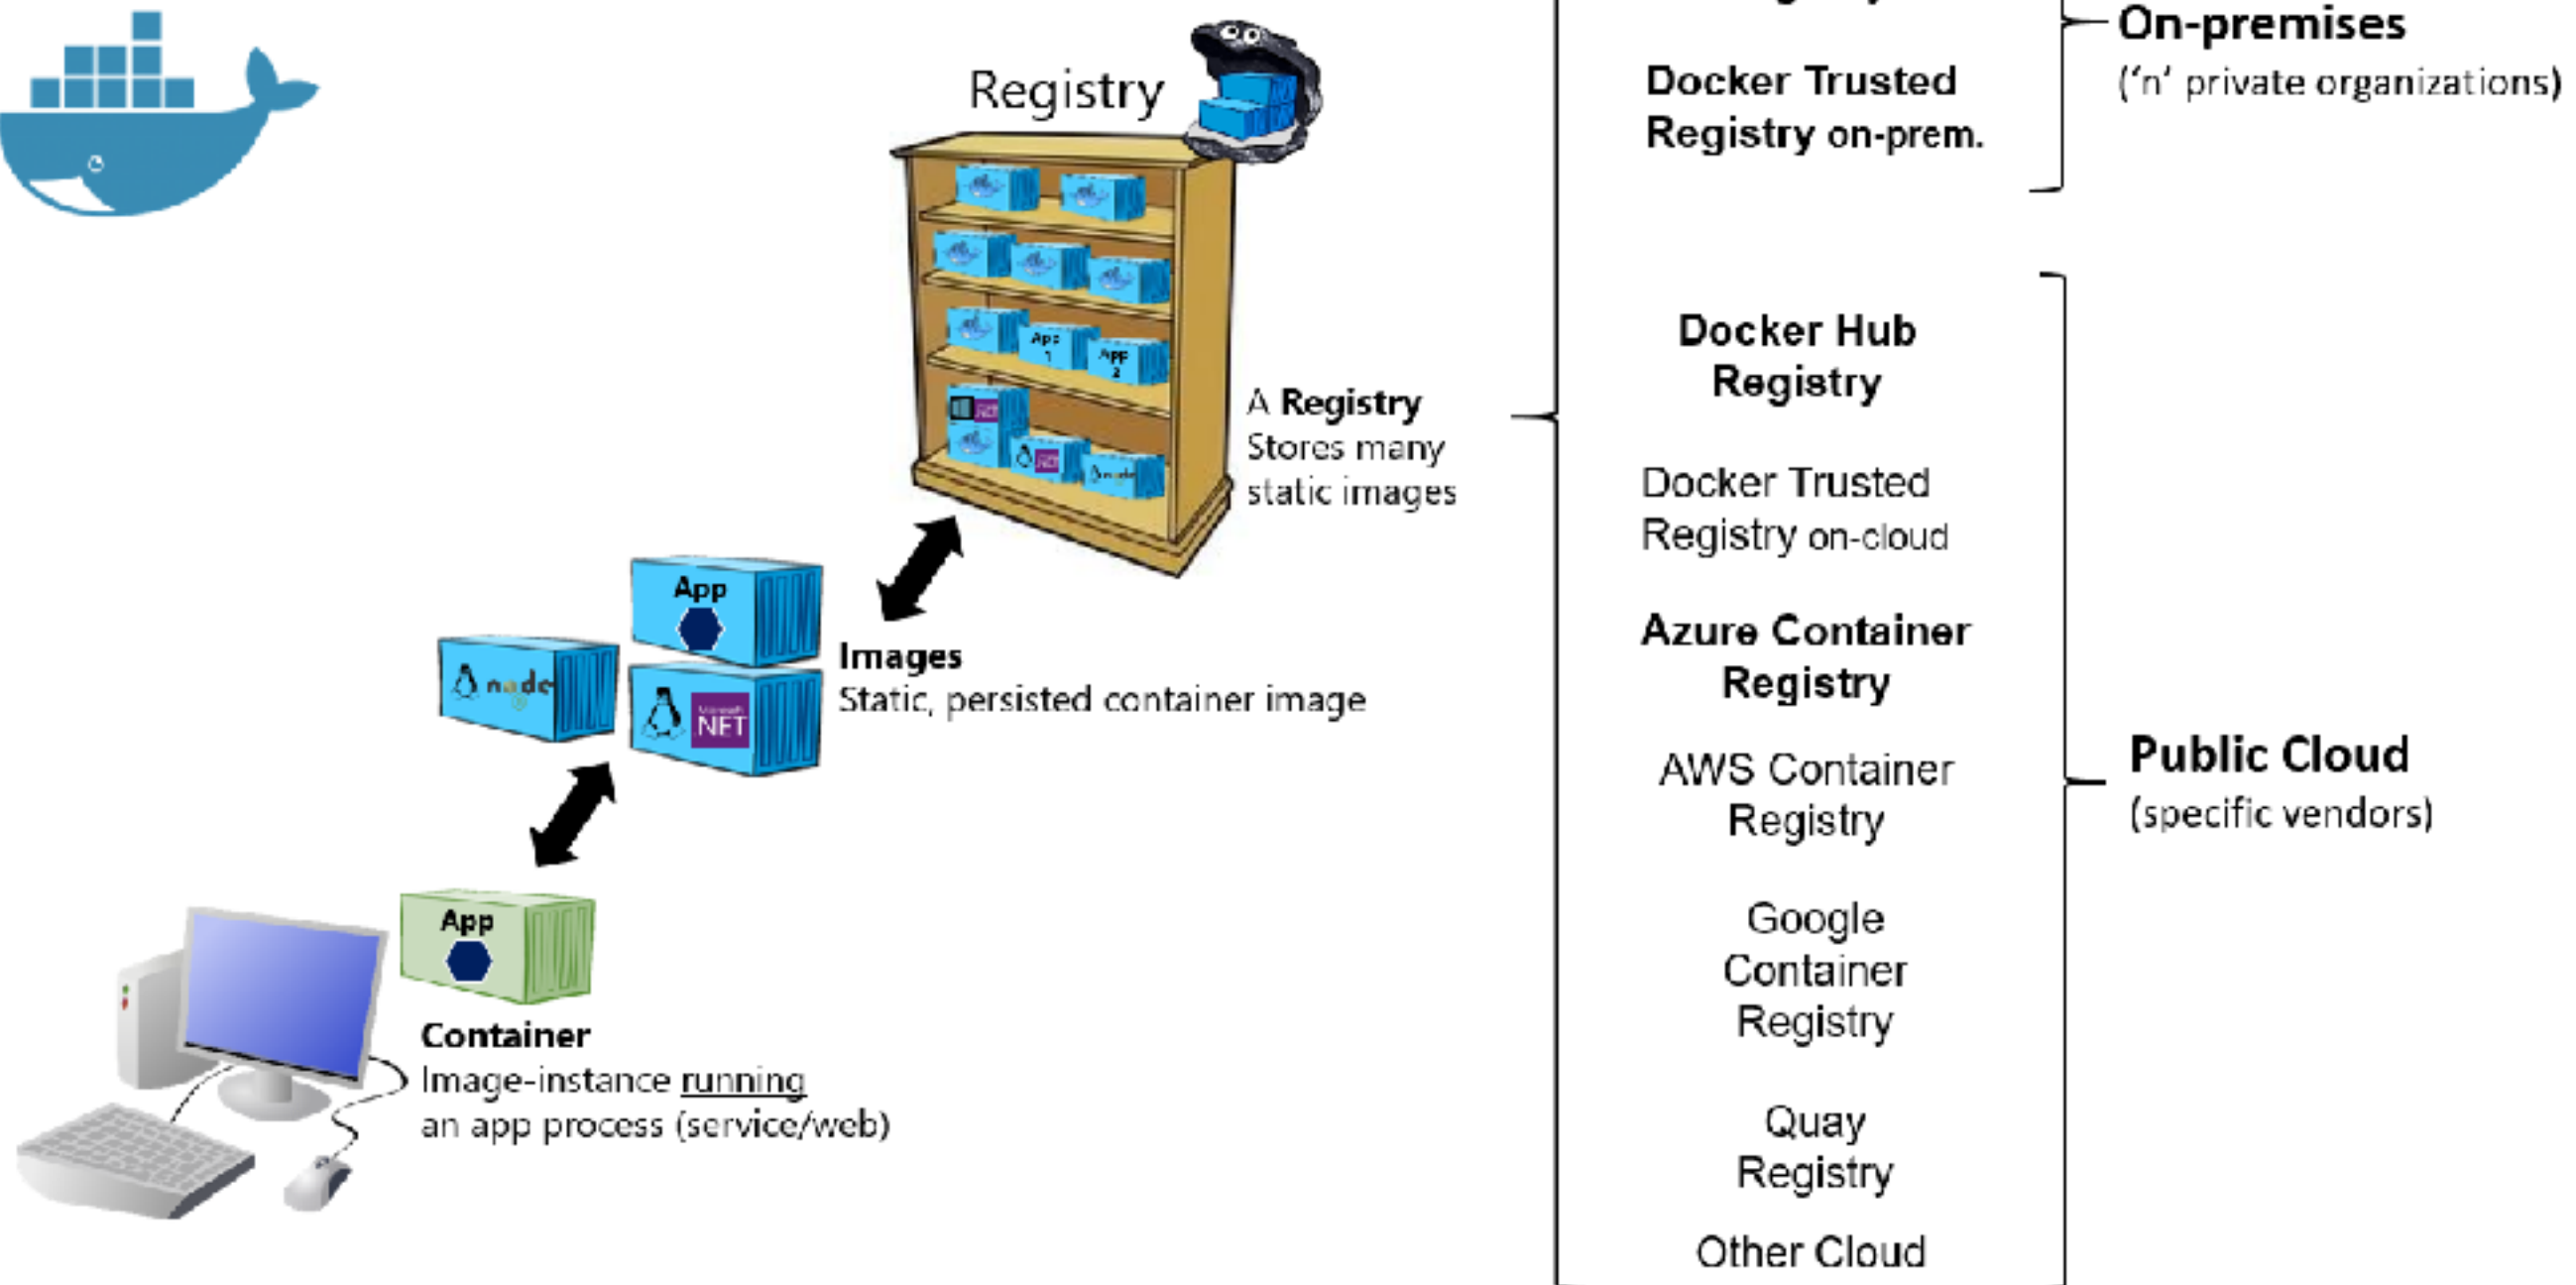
Registry

A **Registry** Stores many static images

App

node

NET

**Images**
Static, persisted container image

App

**Container**
Image-instance running an app process (service/web)

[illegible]

Docker Trusted Registry on-prem.

On-premises
('n' private organizations)

Docker Hub Registry

Docker Trusted Registry on-cloud

Azure Container Registry

AWS Container Registry

Google Container Registry

Quay Registry

Other Cloud

Public Cloud
(specific vendors)